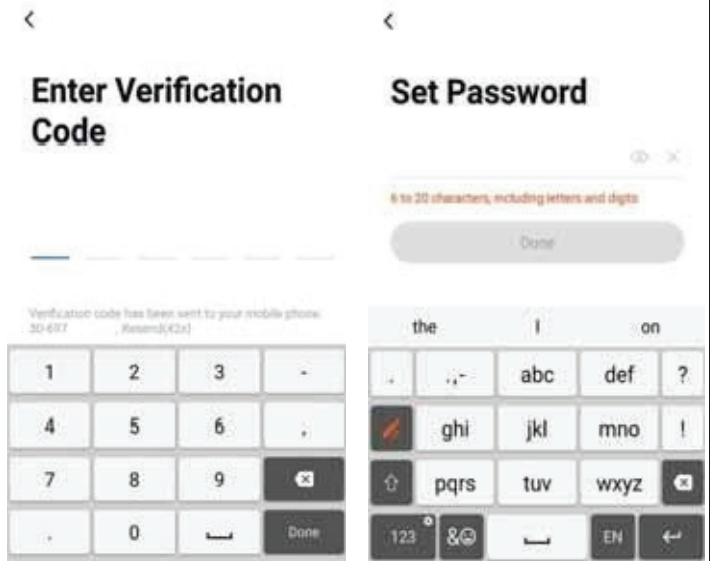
Enter Verification Code

Verification code has been sent to your mobile phone: 30-697 , Resend(42s)

| 1 | 2 | 3 | - |
|---|---|---|---|
| 4 | 5 | 6 | , |
| 7 | 8 | 9 | |
| . | 0 | | Done |

Set Password

6 to 20 characters, including letters and digits

Done

the I on

| . | ,,- | abc | def | ? |
|---|---|---|---|---|
| | ghi | jkl | mno | ! |
| | pqrs | tuv | wxyz | |
| 123 | &☺ | | EN | |